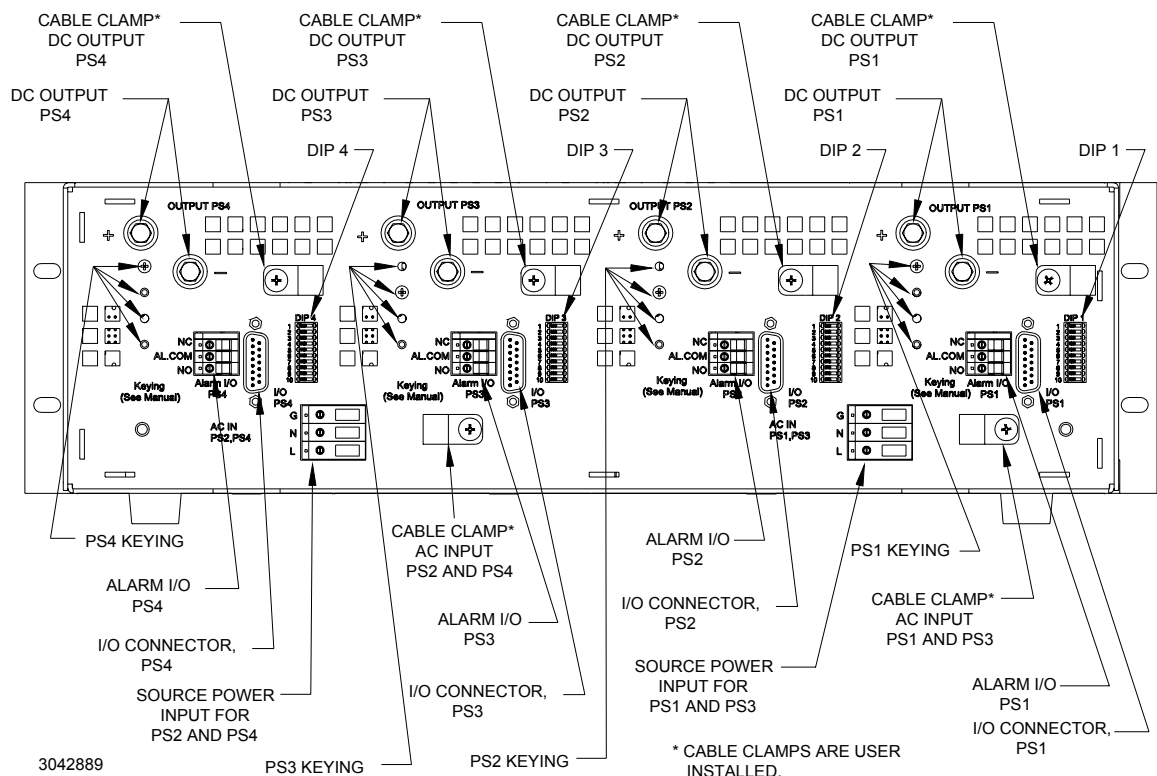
CABLE CLAMP*
DC OUTPUT
PS4

CABLE CLAMP*
DC OUTPUT
PS3

CABLE CLAMP*
DC OUTPUT
PS2

CABLE CLAMP*
DC OUTPUT
PS1

DC OUTPUT
PS4

DC OUTPUT
PS3

DC OUTPUT
PS2

DC OUTPUT
PS1

DIP 4

DIP 3

DIP 2

DIP 1

OUTPUT PS4
OUTPUT PS3
OUTPUT PS2
OUTPUT PS1

+ −
+ −
+ −
+ −

DIP 4
1 2 3 4 5 6 7 8 9 10
DIP 3
1 2 3 4 5 6 7 8 9 10
DIP 2
1 2 3 4 5 6 7 8 9 10
DIP 1
1 2 3 4 5 6 7 8 9 10

NC
AL.COM
NO
Alarm I/O
PS4
I/O
PS4
Keying
(See Manual)

G
N
L
AC IN
PS2,PS4

NC
AL.COM
NO
Alarm I/O
PS3
I/O
PS3
Keying
(See Manual)

NC
AL.COM
NO
Alarm I/O
PS2
I/O
PS2
Keying
(See Manual)

G
N
L
AC IN
PS1,PS3

NC
AL.COM
NO
Alarm I/O
PS1
I/O
PS1
Keying
(See Manual)

PS4 KEYING

ALARM I/O
PS4

I/O CONNECTOR,
PS4

SOURCE POWER
INPUT FOR
PS2 AND PS4

CABLE CLAMP*
AC INPUT
PS2 AND PS4

ALARM I/O
PS3

I/O CONNECTOR,
PS3

ALARM I/O
PS2

I/O CONNECTOR,
PS2

SOURCE POWER
INPUT FOR
PS1 AND PS3

PS1 KEYING

CABLE CLAMP*
AC INPUT
PS1 AND PS3

ALARM I/O
PS1

I/O CONNECTOR,
PS1

3042889

PS3 KEYING

PS2 KEYING

* CABLE CLAMPS ARE USER INSTALLED.